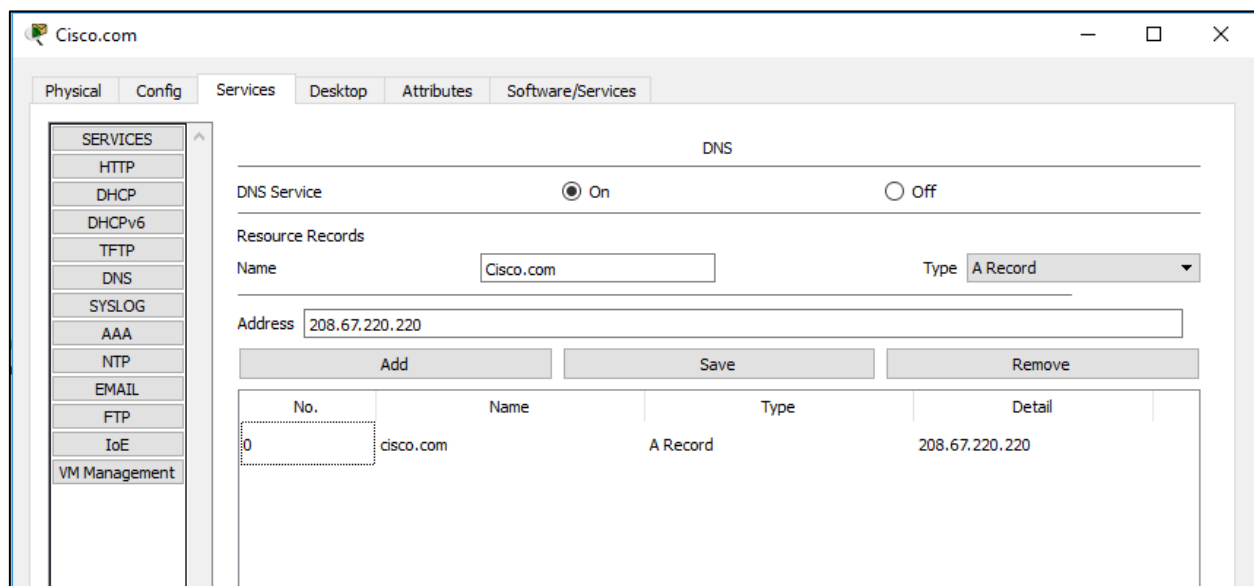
Cisco.com

Physical | Config | Services | Desktop | Attributes | Software/Services

SERVICES
HTTP
DHCP
DHCPv6
TFTP
DNS
SYSLOG
AAA
NTP
EMAIL
FTP
IoE
VM Management

DNS

DNS Service   On   Off

Resource Records

Name Cisco.com   Type A Record

Address 208.67.220.220

Add   Save   Remove

| No. | Name | Type | Detail |
|---|---|---|---|
| 0 | cisco.com | A Record | 208.67.220.220 |